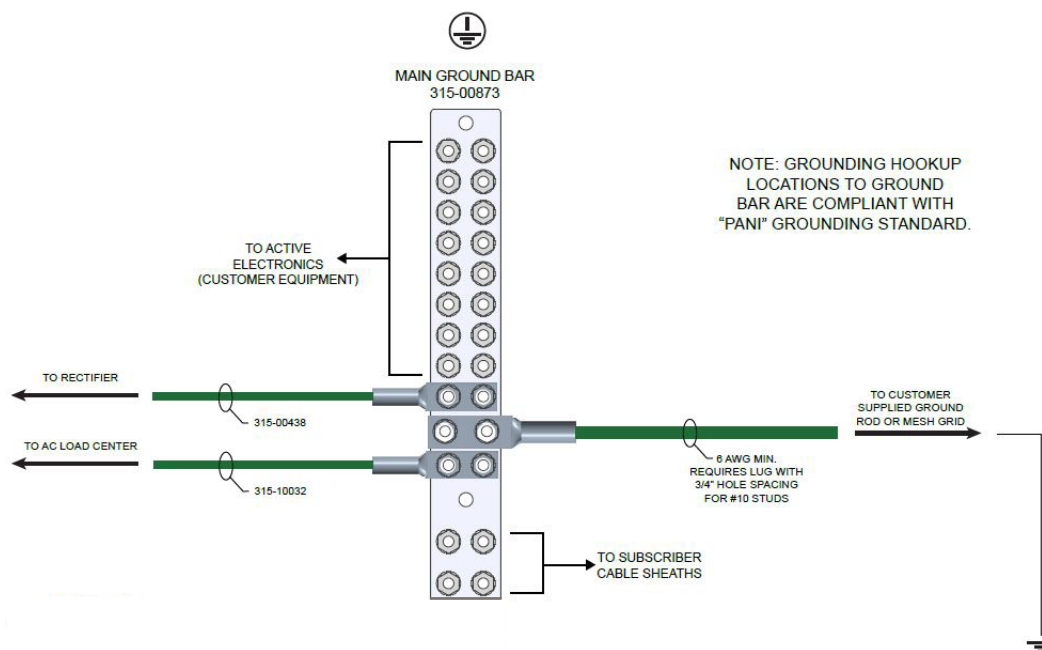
MAIN GROUND BAR
315-00873

NOTE: GROUNDING HOOKUP LOCATIONS TO GROUND BAR ARE COMPLIANT WITH "PANI" GROUNDING STANDARD.

TO ACTIVE ELECTRONICS (CUSTOMER EQUIPMENT)

TO RECTIFIER

315-00438

TO AC LOAD CENTER

315-10032

TO CUSTOMER SUPPLIED GROUND ROD OR MESH GRID

6 AWG MIN. REQUIRES LUG WITH 3/4" HOLE SPACING FOR #10 STUDS

TO SUBSCRIBER CABLE SHEATHS